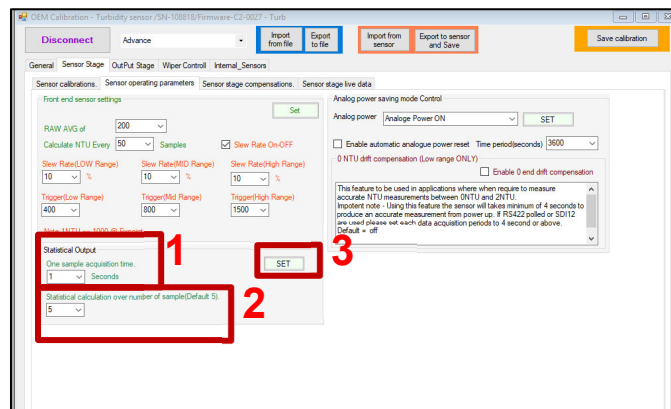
OEM Calibration - Turbidity sensor /SN-108818/Firmware-C2-0027 - Turb

Disconnect
Advance
Import from file
Export to file
Import from sensor
Export to sensor and Save
Save calibration

General
Sensor Stage
OutPut Stage
Wiper Controll
Internal_Sensors

Sensor calibrations.
Sensor operating parameters
Sensor stage compensations.
Sensor stage live data

Front end sensor settings
Set
RAW AVG of
200
Calculate NTU Every
50
Samples
Slew Rate On-OFF
Slew Rate(LOW Range)
10
%
Slew Rate(MID Range)
10
%
Slew Rate(High Range)
10
%
Trigger(Low Range)
400
Trigger(Mid Range)
800
Trigger(High Range)
1500
Note 1NTU = 1000 @ Exinit

Statistical Output
One sample acquistion time.
1
Seconds
SET
Statistical calculation over number of sample(Default 5).
5

1
2
3

Analog power saving mode Control
Analog power
Analoge Power ON
SET
Enable automatic analogue power reset
Time period(seconds)
3600
0 NTU drift compensation (Low range ONLY)
Enable 0 end drift compensation
This feature to be used in applications where when require to measure accurate NTU measurements between 0NTU and 2NTU.
Impotent note - Using this feature the sensor will takes minimum of 4 seconds to produce an accurate measurement from power up. If RS422 polled or SDI12 are used please set each data acquisition periods to 4 second or above.
Default = off